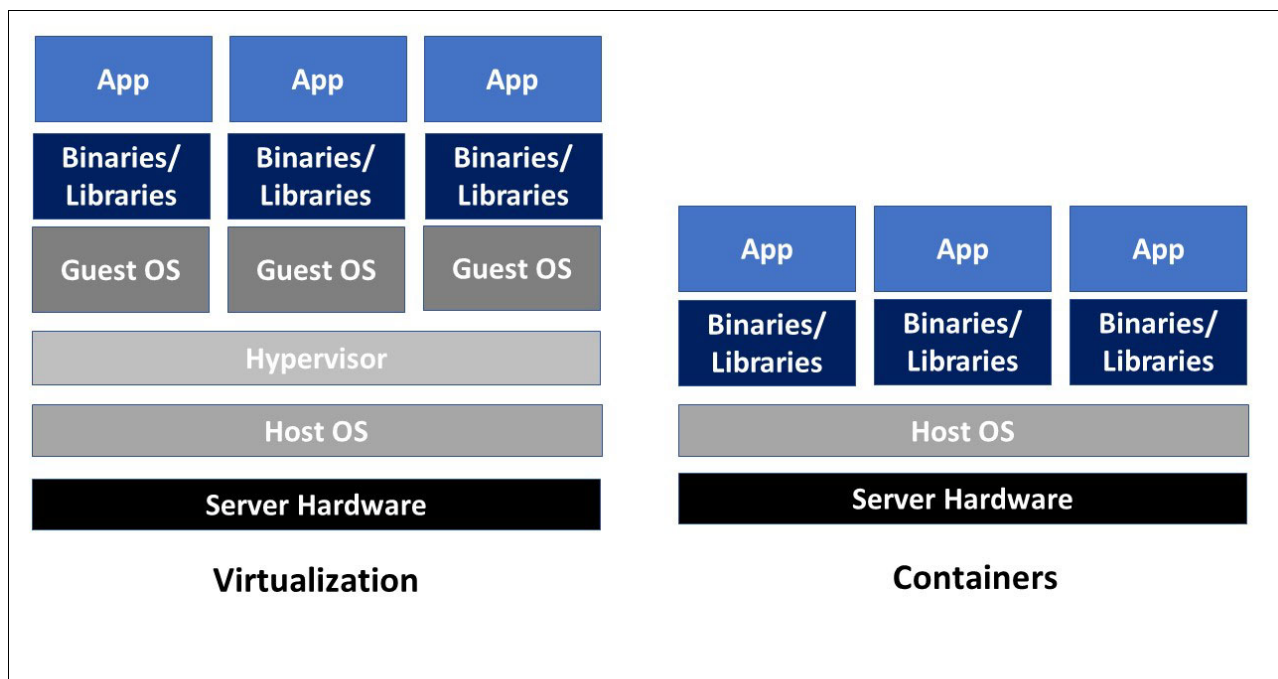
App

App

App

Binaries/ Libraries

Binaries/ Libraries

Binaries/ Libraries

Guest OS

Guest OS

Guest OS

Hypervisor

Host OS

Server Hardware

Virtualization

App

App

App

Binaries/ Libraries

Binaries/ Libraries

Binaries/ Libraries

Host OS

Server Hardware

Containers